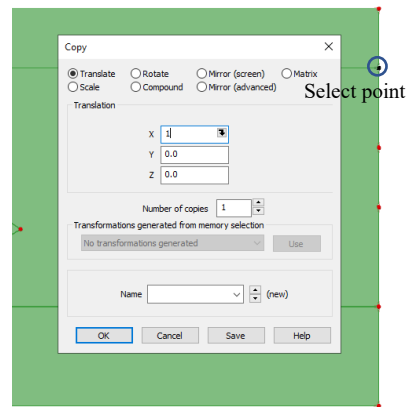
Copy

Translate
Rotate
Mirror (screen)
Matrix
Scale
Compound
Mirror (advanced)

Translation

X 1
Y 0.0
Z 0.0

Number of copies 1

Transformations generated from memory selection

No transformations generated
Use

Name (new)

OK
Cancel
Save
Help

Select point